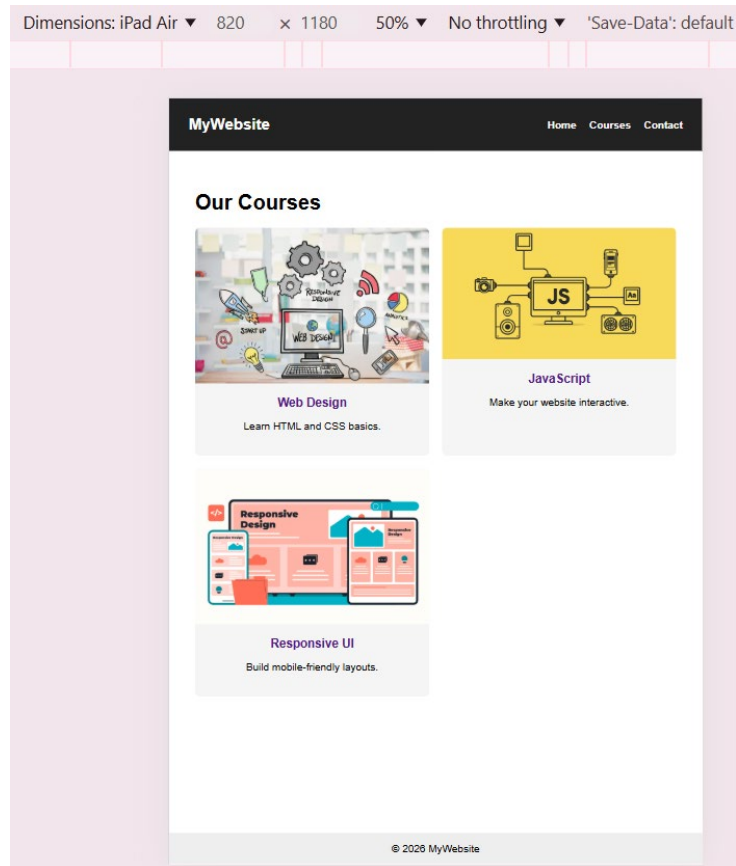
Dimensions: iPad Air ▼ 820 × 1180 50% ▼ No throttling ▼ 'Save-Data': default

MyWebsite

Home Courses Contact

Our Courses

RESPONSIVE DESIGN

START UP

ANALYTICS

WEB DESIGN

Web Design

Learn HTML and CSS basics.

JS

JavaScript

Make your website interactive.

Responsive Design

Responsive UI

Build mobile-friendly layouts.

© 2026 MyWebsite